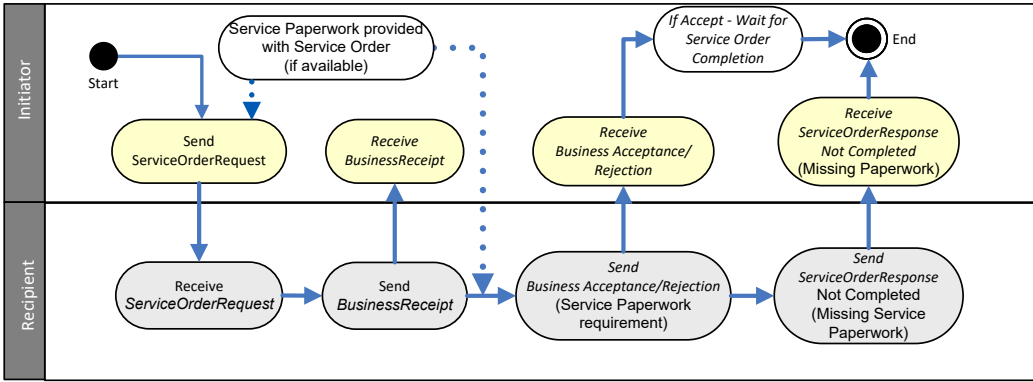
Initiator

Recipient

Start

Service Paperwork provided with Service Order (if available)

Send ServiceOrderRequest

Receive BusinessReceipt

Receive Business Acceptance/ Rejection

If Accept - Wait for Service Order Completion

End

Receive ServiceOrderResponse Not Completed (Missing Paperwork)

Receive ServiceOrderRequest

Send BusinessReceipt

Send Business Acceptance/Rejection (Service Paperwork requirement)

Send ServiceOrderResponse Not Completed (Missing Service Paperwork)